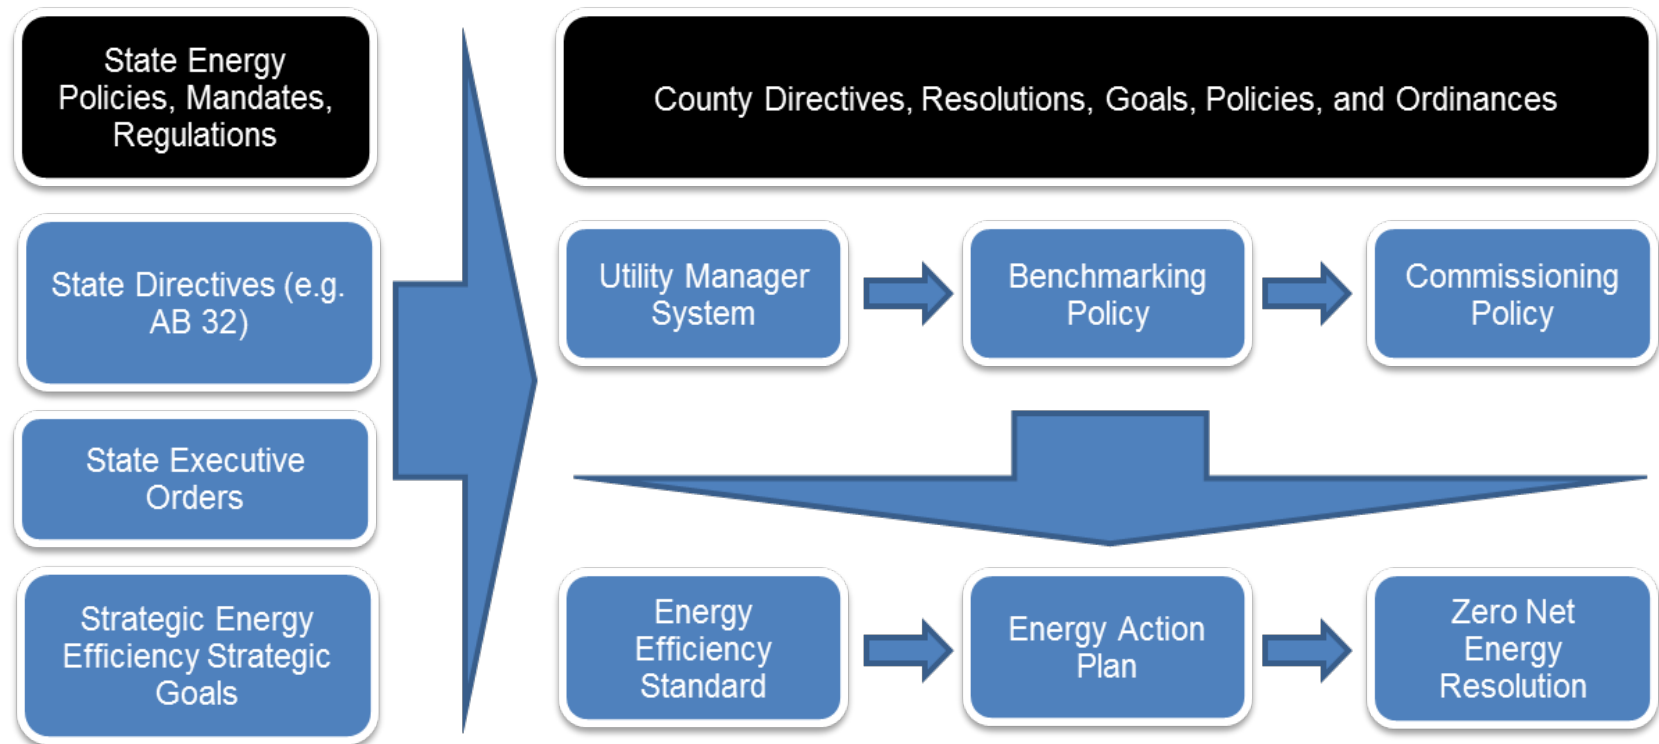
State Energy Policies, Mandates, Regulations

State Directives (e.g. AB 32)

State Executive Orders

Strategic Energy Efficiency Strategic Goals

County Directives, Resolutions, Goals, Policies, and Ordinances

Utility Manager System

Benchmarking Policy

Commissioning Policy

Energy Efficiency Standard

Energy Action Plan

Zero Net Energy Resolution